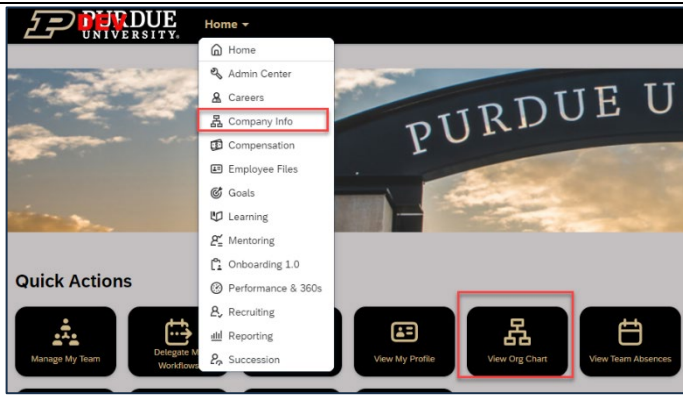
PURDUE UNIVERSITY DEV

Home

Home
Admin Center
Careers
Company Info
Compensation
Employee Files
Goals
Learning
Mentoring
Onboarding 1.0
Performance & 360s
Recruiting
Reporting
Succession

PURDUE U

Quick Actions

Manage My Team
Delegate M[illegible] Workflows
View My Profile
View Org Chart
View Team Absences